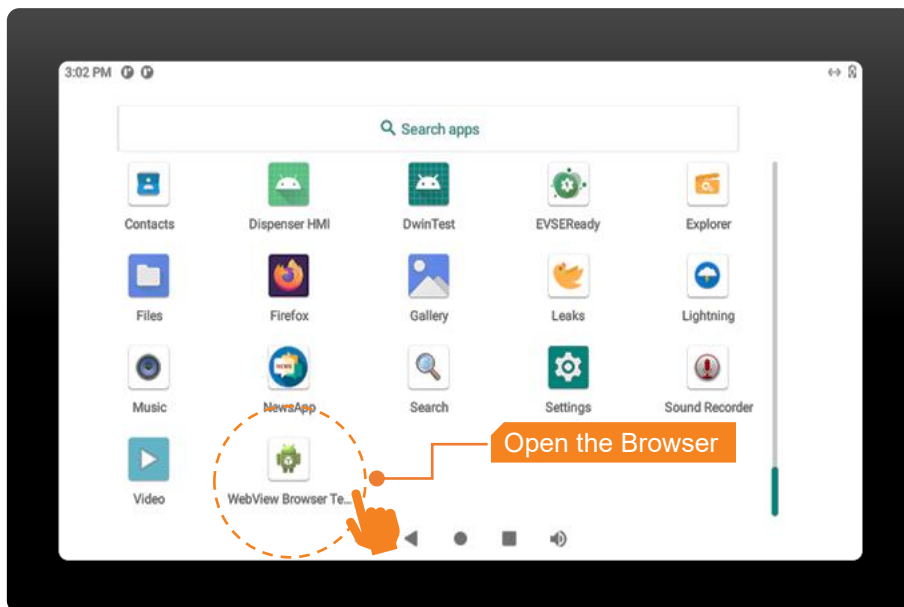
3:02 PM

Search apps

Contacts
Dispenser HMI
DwinTest
EVSEReady
Explorer
Files
Firefox
Gallery
Leaks
Lightning
Music
NewsApp
Search
Settings
Sound Recorder
Video
WebView Browser Te...

Open the Browser